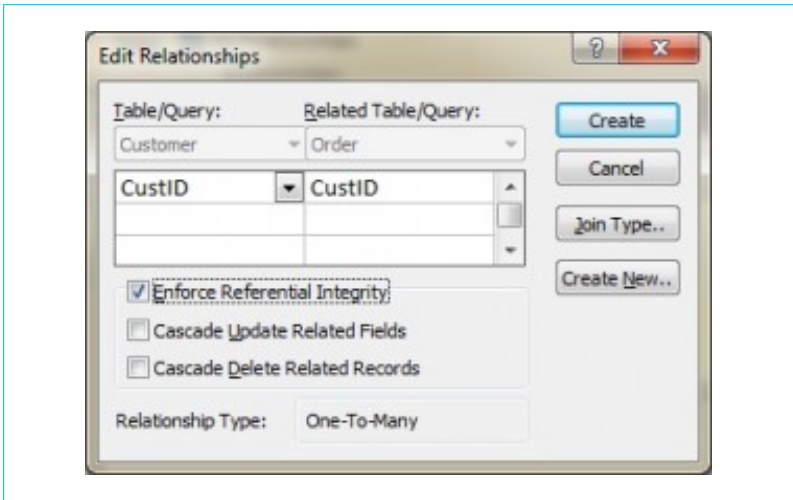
Edit Relationships

?

X

Table/Query:

Related Table/Query:

Customer

Order

CustID

CustID

Create

Cancel

Join Type..

Create New..

Enforce Referential Integrity

Cascade Update Related Fields

Cascade Delete Related Records

Relationship Type:

One-To-Many